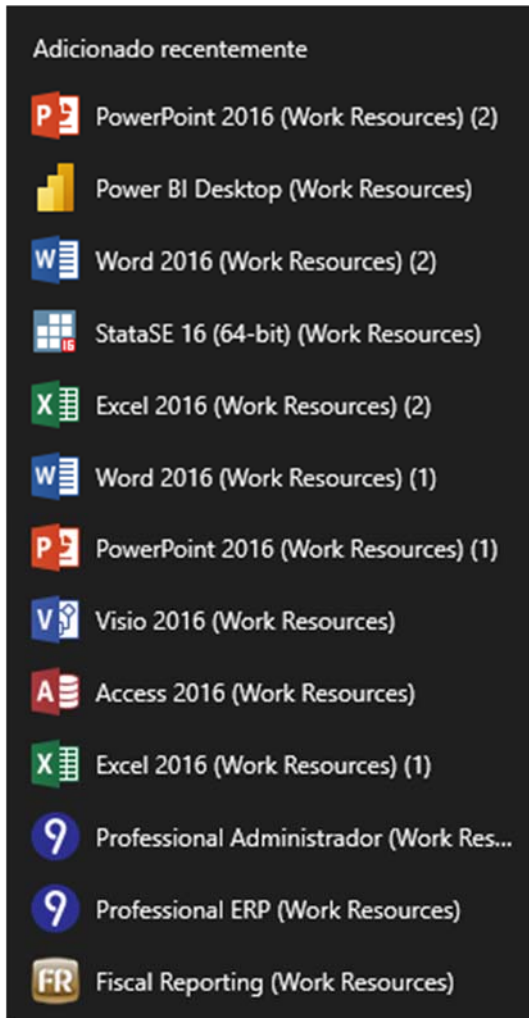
Adicionado recentemente

P PowerPoint 2016 (Work Resources) (2)

Power BI Desktop (Work Resources)

W Word 2016 (Work Resources) (2)

16 StataSE 16 (64-bit) (Work Resources)

X Excel 2016 (Work Resources) (2)

W Word 2016 (Work Resources) (1)

P PowerPoint 2016 (Work Resources) (1)

V Visio 2016 (Work Resources)

A Access 2016 (Work Resources)

X Excel 2016 (Work Resources) (1)

9 Professional Administrador (Work Res...

9 Professional ERP (Work Resources)

FR Fiscal Reporting (Work Resources)